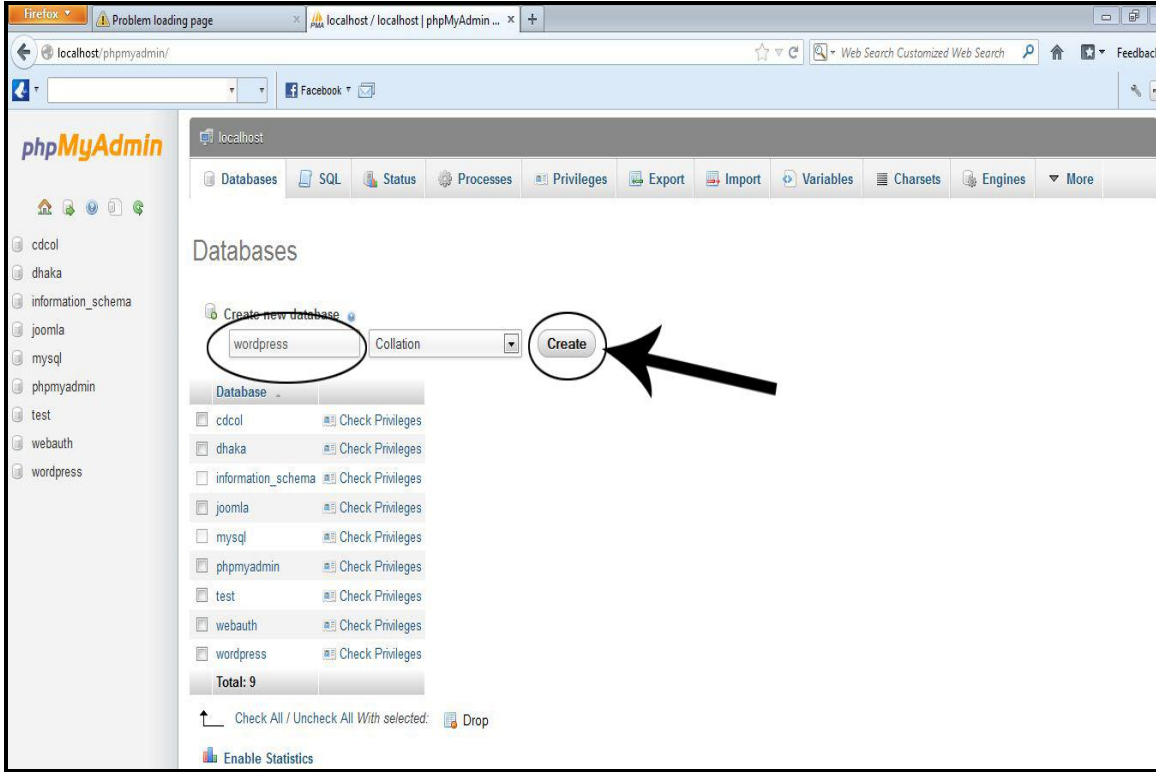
Firefox

Problem loading page

localhost / localhost | phpMyAdmin ...

localhost/phpmyadmin/

Web Search Customized Web Search

Feedback

Facebook

phpMyAdmin

localhost

Databases SQL Status Processes Privileges Export Import Variables Charsets Engines More

cdcol
dhaka
information_schema
joomla
mysql
phpmyadmin
test
webauth
wordpress

Databases

Create new database

wordpress

Collation

Create

| Database | |
|---|---|
| cdcol | Check Privileges |
| dhaka | Check Privileges |
| information_schema | Check Privileges |
| joomla | Check Privileges |
| mysql | Check Privileges |
| phpmyadmin | Check Privileges |
| test | Check Privileges |
| webauth | Check Privileges |
| wordpress | Check Privileges |
| Total: 9 | |

Check All / Uncheck All With selected: Drop

Enable Statistics